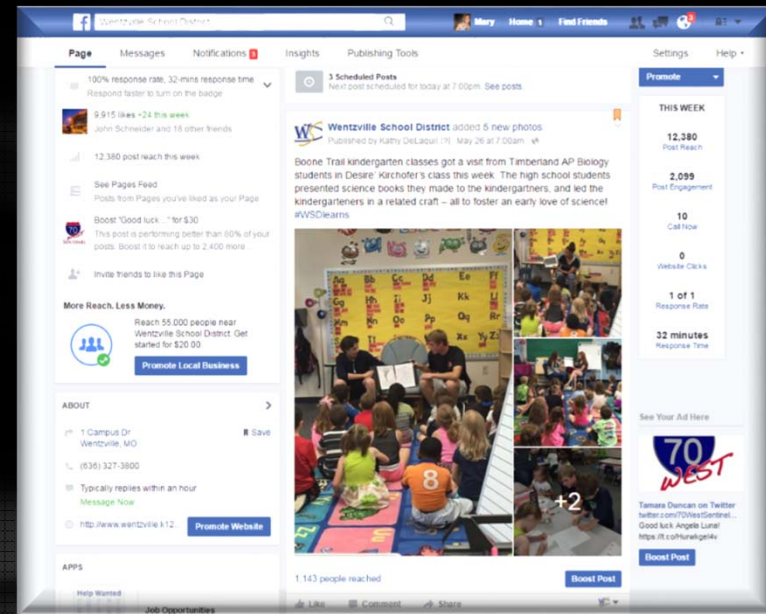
Wentzville School District

Mary Home 1 Find Friends

Page Messages Notifications 5 Insights Publishing Tools Settings Help

100% response rate, 32-mins response time
Respond faster to turn on the badge

9,915 likes +24 this week
John Schneider and 18 other friends

12,380 post reach this week

See Pages Feed
Posts from Pages you've liked as your Page

Boost "Good luck ..." for $30
This post is performing better than 80% of your posts. Boost it to reach up to 2,400 more

Invite friends to like this Page

More Reach. Less Money.

Reach 55,000 people near Wentzville School District. Get started for $20.00.

Promote Local Business

ABOUT

1 Campus Dr
Wentzville, MO

Save

(636) 327-3800

Typically replies within an hour
Message Now

http://www.wentzville.k12...

Promote Website

APPS

Help Wanted

Job Opportunities

3 Scheduled Posts
Next post scheduled for today at 7:00pm. See posts.

Wentzville School District added 5 new photos
Published by Kathy DeLaquil [?] · May 26 at 7:00pm

Boone Trail kindergarten classes got a visit from Timberland AP Biology students in Desire' Kirchofer's class this week. The high school students presented science books they made to the kindergartners, and led the kindergarteners in a related craft – all to foster an early love of science! #WSDlearns

+2

1,143 people reached

Boost Post

Like Comment Share

Promote

THIS WEEK

12,380
Post Reach

2,099
Post Engagement

10
Call Now

0
Website Clicks

1 of 1
Response Rate

32 minutes
Response Time

See Your Ad Here

70 WEST

Tamara Duncan on Twitter
twitter.com/70WestSentinel...
Good luck Angela Luna!
https://t.co/Hurwkgel4v

Boost Post